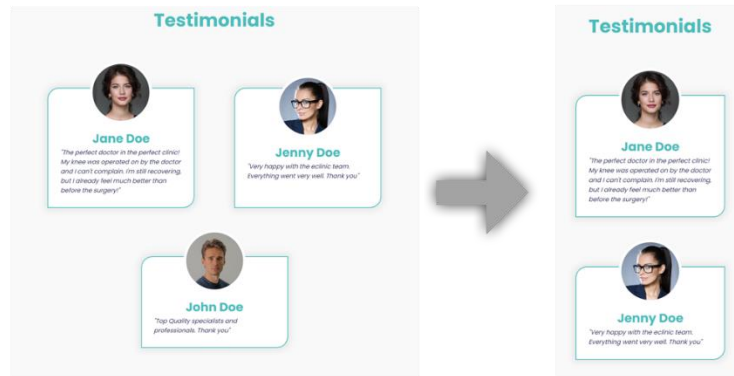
Testimonials

Jane Doe

"The perfect doctor in the perfect clinic! My knee was operated on by the doctor and I can't complain. I'm still recovering, but I already feel much better than before the surgery!"

Jenny Doe

"Very happy with the eclinic team. Everything went very well. Thank you"

John Doe

"Top Quality specialists and professionals. Thank you"

Testimonials

Jane Doe

"The perfect doctor in the perfect clinic! My knee was operated on by the doctor and I can't complain. I'm still recovering, but I already feel much better than before the surgery!"

Jenny Doe

"Very happy with the eclinic team. Everything went very well. Thank you"